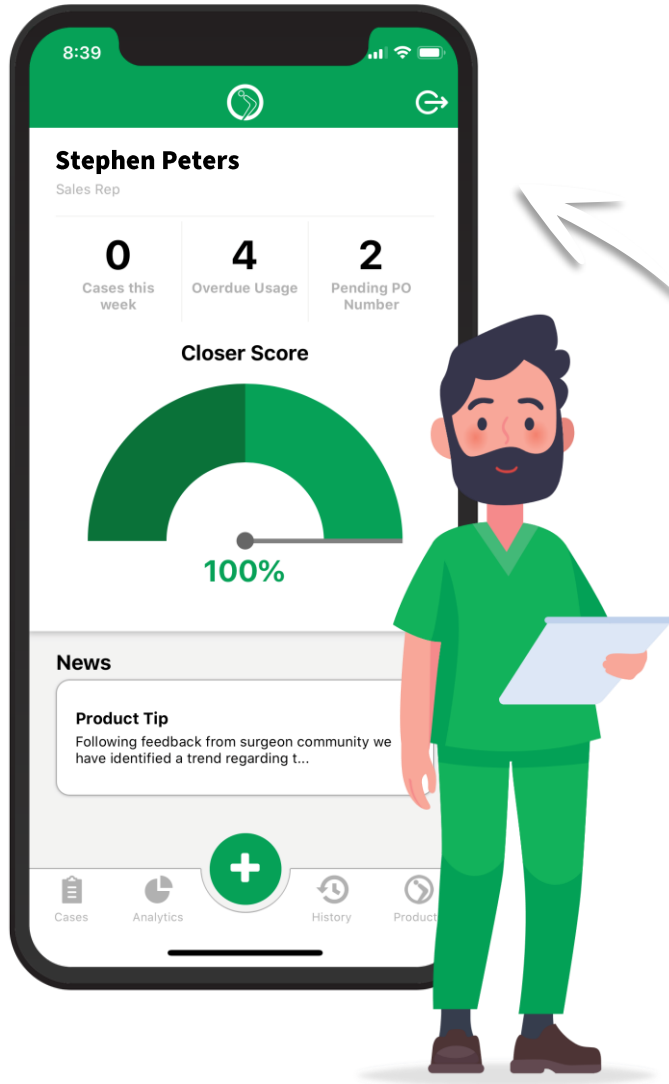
8:39

Stephen Peters
Sales Rep

0
Cases this week

4
Overdue Usage

2
Pending PO Number

Closer Score

100%

News

Product Tip
Following feedback from surgeon community we have identified a trend regarding t...

Cases
Analytics
History
Product